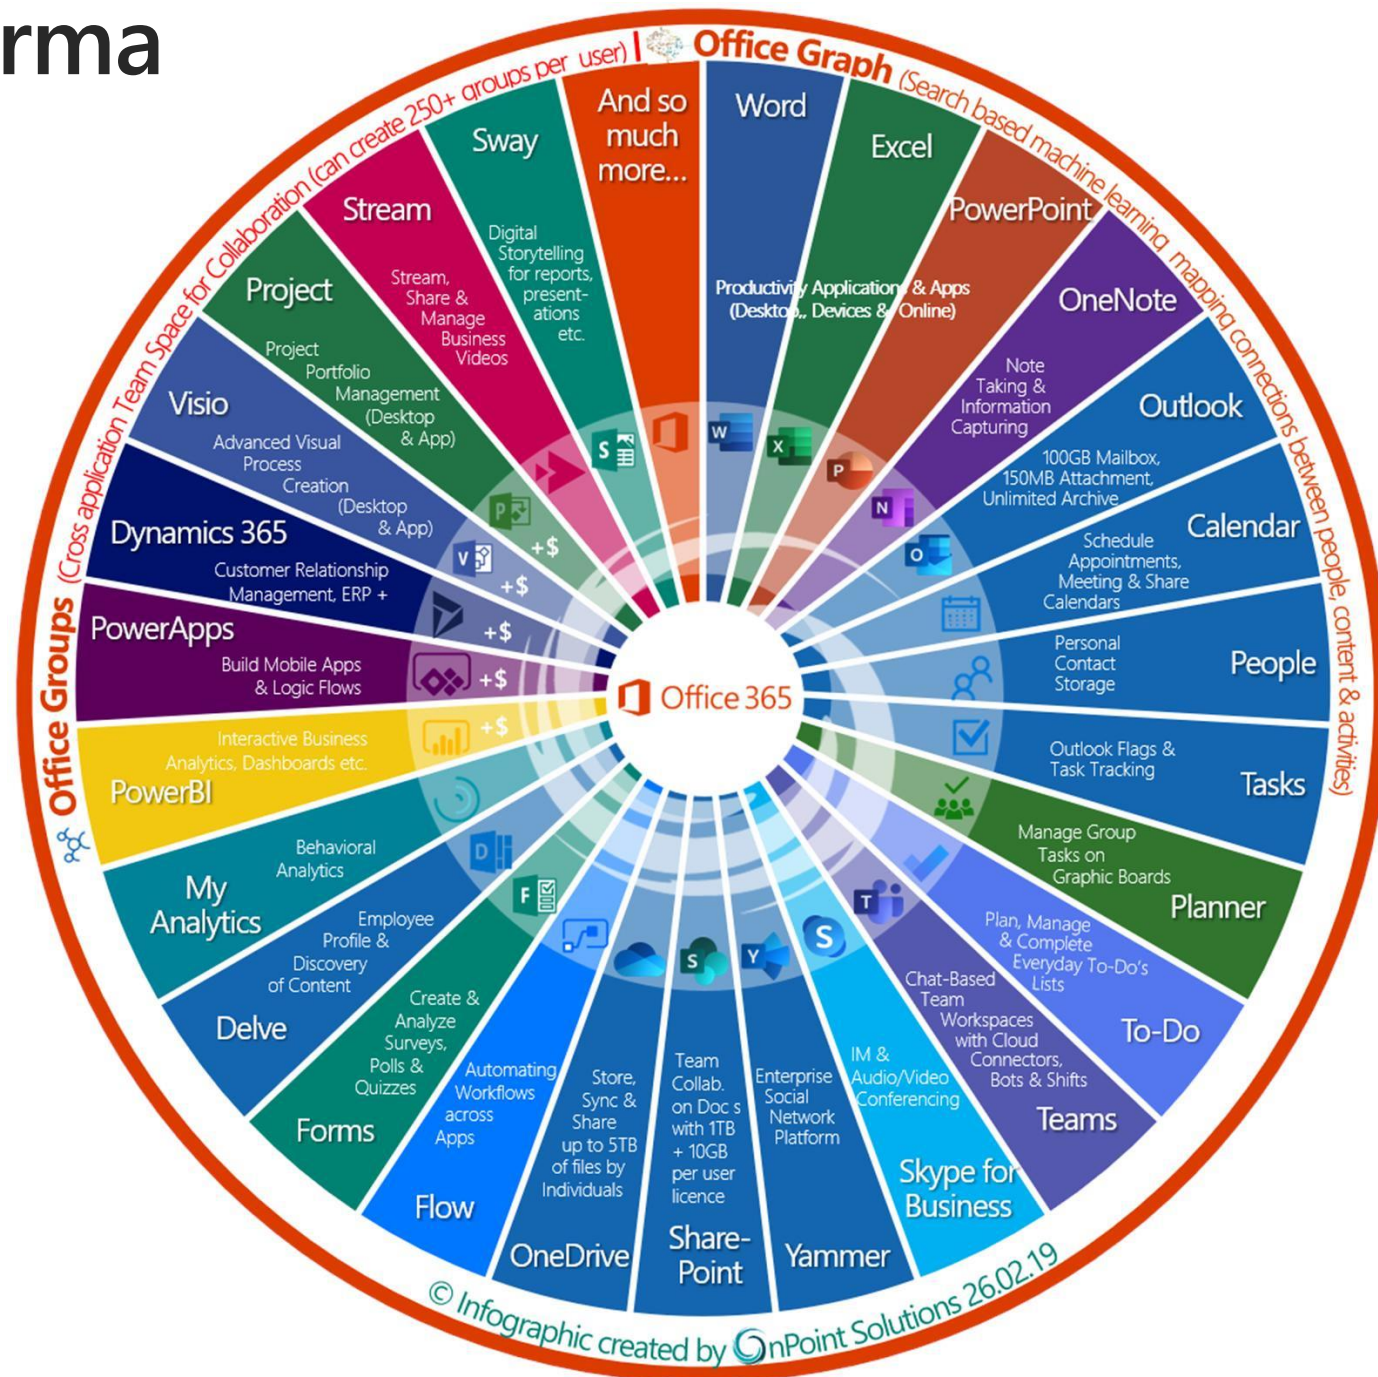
rma

Office Groups (Cross application Team Space for Collaboration (can create 250+ groups per user)

Office Graph (Search based machine learning mapping connections between people, content & activities)

And so much more...

Word

Excel

PowerPoint

Productivity Applications & Apps (Desktop, Devices & Online)

OneNote

Note Taking & Information Capturing

Outlook

100GB Mailbox, 150MB Attachment, Unlimited Archive

Calendar

Schedule Appointments, Meeting & Share Calendars

People

Personal Contact Storage

Tasks

Outlook Flags & Task Tracking

Planner

Manage Group Tasks on Graphic Boards

To-Do

Plan, Manage & Complete Everyday To-Do's Lists

Teams

Chat-Based Team Workspaces with Cloud Connectors, Bots & Shifts

Skype for Business

IM & Audio/Video Conferencing

Yammer

Enterprise Social Network Platform

Share-Point

Team Collab. on Doc s with 1TB + 10GB per user licence

OneDrive

Store, Sync & Share up to 5TB of files by Individuals

Flow

Automating Workflows across Apps

Forms

Create & Analyze Surveys, Polls & Quizzes

Delve

Employee Profile & Discovery of Content

My Analytics

Behavioral Analytics

PowerBI

Interactive Business Analytics, Dashboards etc.

+$

PowerApps

Build Mobile Apps & Logic Flows

+$

Dynamics 365

Customer Relationship Management, ERP +

+$

Visio

Advanced Visual Process Creation (Desktop & App)

+$

Project

Project Portfolio Management (Desktop & App)

+$

Stream

Stream, Share & Manage Business Videos

Sway

Digital Storytelling for reports, present-ations etc.

Office 365

© Infographic created by OnPoint Solutions 26.02.19